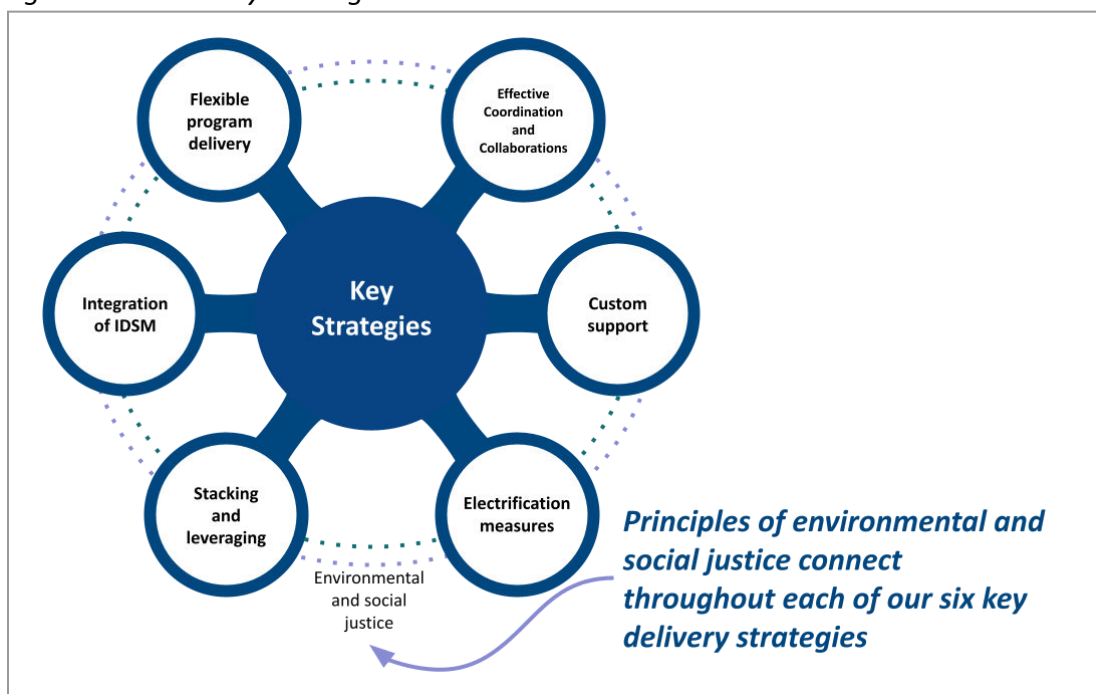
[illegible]

Flexible program delivery

Effective Coordination and Collaborations

Key Strategies

Integration of IDSM

Custom support

Stacking and leveraging

Electrification measures

Environmental and social justice

Principles of environmental and social justice connect throughout each of our six key delivery strategies